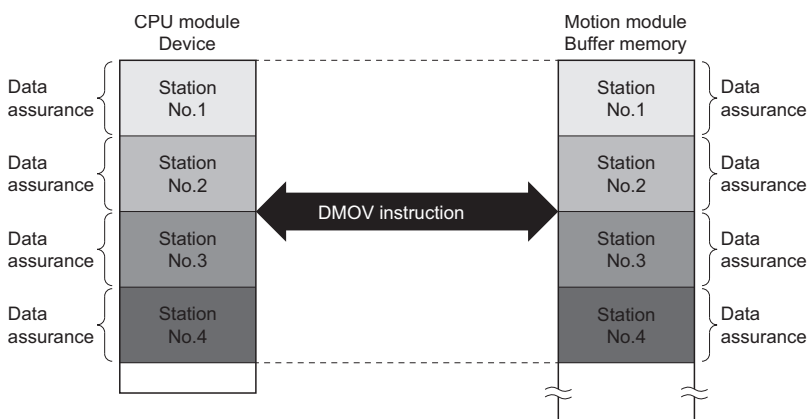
CPU module
Device

Data assurance
Station No.1
Data assurance
Station No.2
Data assurance
Station No.3
Data assurance
Station No.4

DMOV instruction

Motion module
Buffer memory

Station No.1
Data assurance
Station No.2
Data assurance
Station No.3
Data assurance
Station No.4
Data assurance